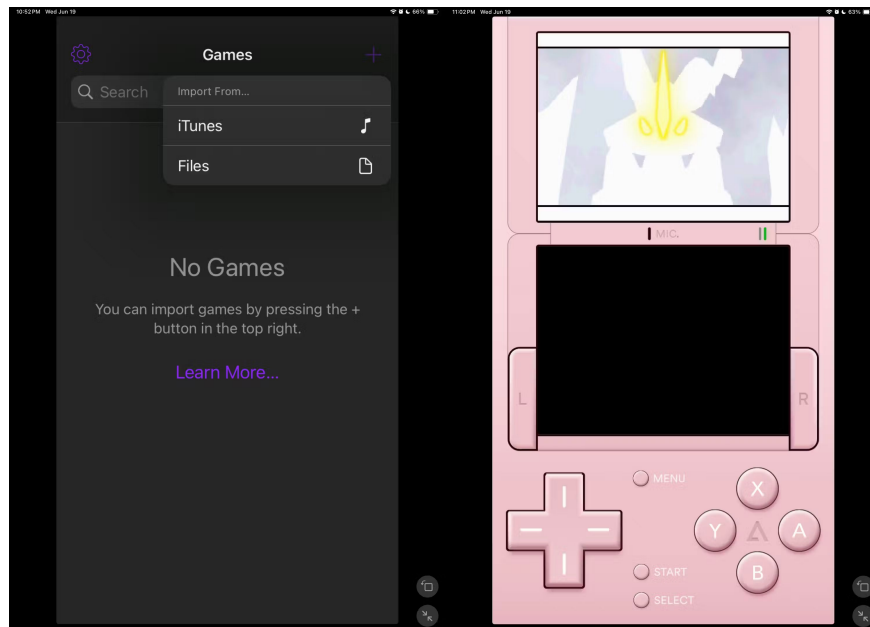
10:52 PM Wed Jun 19

66%

Games

Search

Import From...

iTunes

Files

No Games

You can import games by pressing the + button in the top right.

Learn More...

11:02 PM Wed Jun 19

63%

MIC.

L

R

MENU

X

Y

A

B

START

SELECT